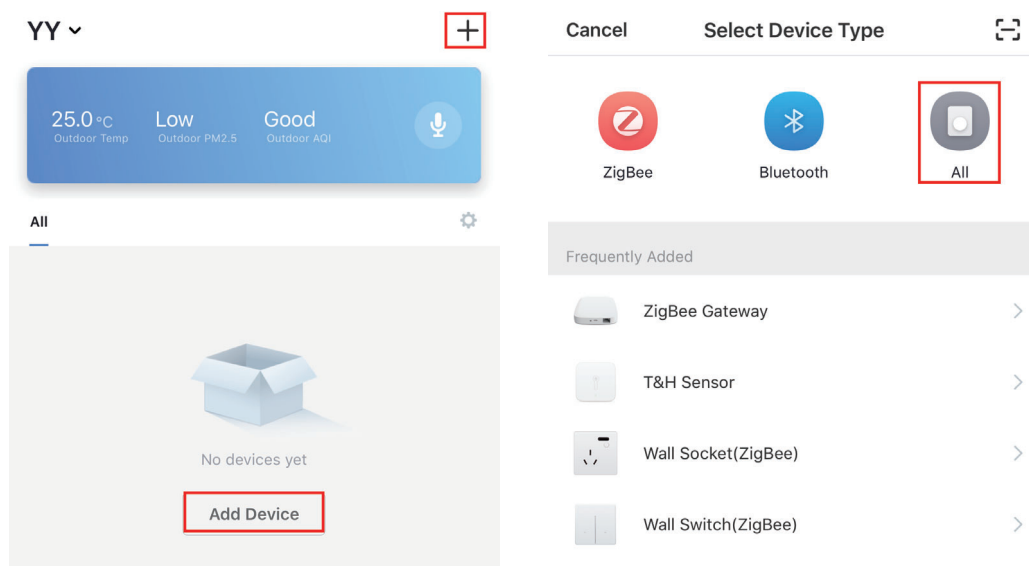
YY

+

25.0 °C
Outdoor Temp

Low
Outdoor PM2.5

Good
Outdoor AQI

All

No devices yet

Add Device

Cancel Select Device Type

ZigBee

Bluetooth

All

Frequently Added

ZigBee Gateway

T&H Sensor

Wall Socket(ZigBee)

Wall Switch(ZigBee)